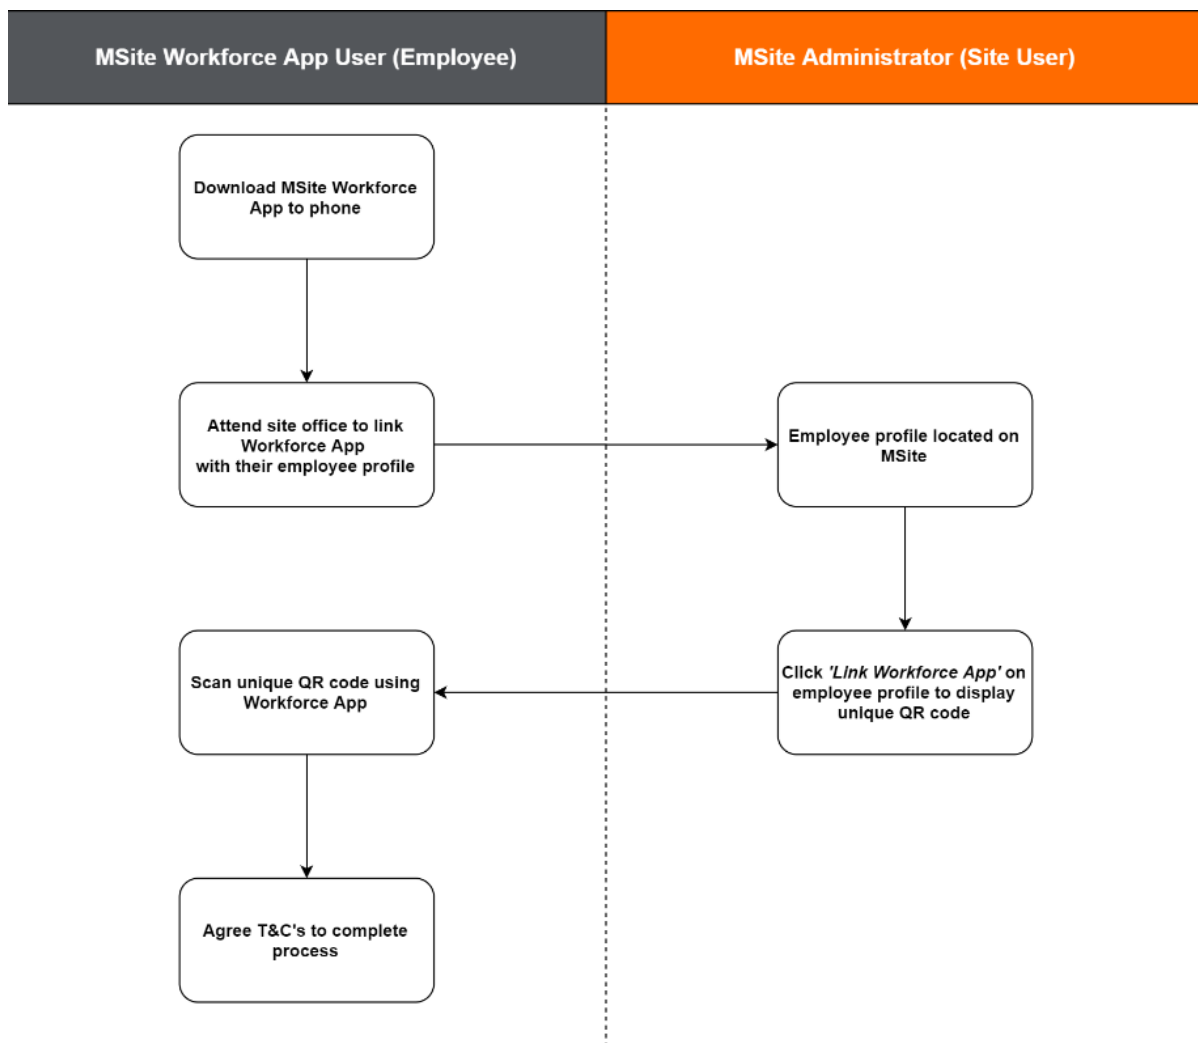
MSite Workforce App User (Employee)

MSite Administrator (Site User)

Download MSite Workforce App to phone

Attend site office to link Workforce App with their employee profile

Employee profile located on MSite

Click *'Link Workforce App'* on employee profile to display unique QR code

Scan unique QR code using Workforce App

Agree T&C's to complete process